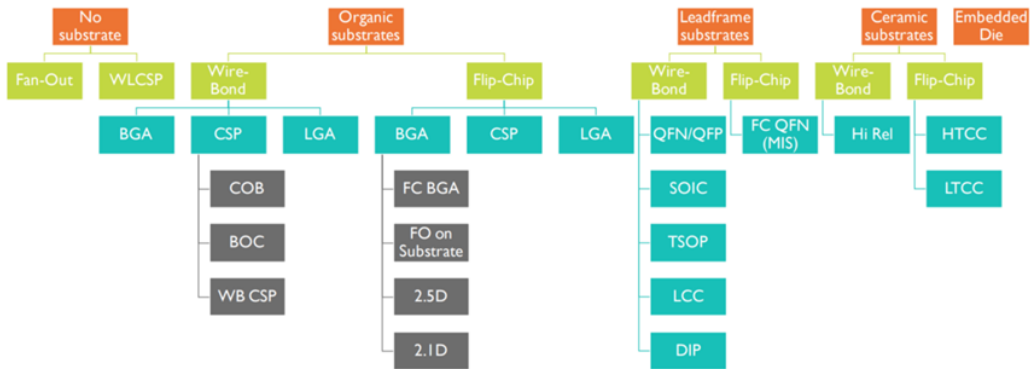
No substrate

Fan-Out

WLCSP

Organic substrates

Wire-Bond

BGA

CSP

COB

BOC

WB CSP

LGA

Flip-Chip

BGA

FC BGA

FO on Substrate

2.5D

2.1D

CSP

LGA

Leadframe substrates

Wire-Bond

QFN/QFP

SOIC

TSOP

LCC

DIP

Flip-Chip

FC QFN (MIS)

Ceramic substrates

Wire-Bond

Hi Rel

Flip-Chip

HTCC

LTCC

Embedded Die